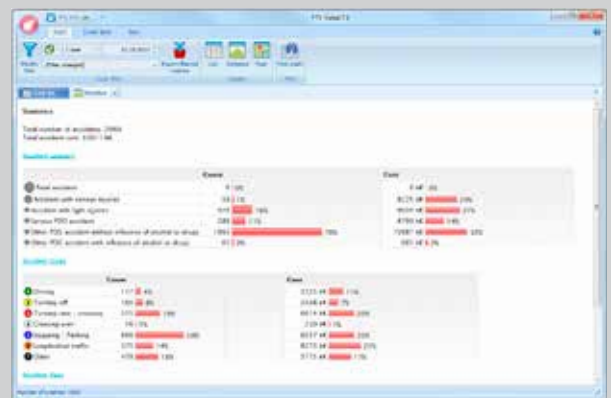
PTV Vistad FX

Statistics

Total number of accidents: 2969
Total accident cost: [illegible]

Accident category

| | Cases | | Cost | |
|---|---|---|---|---|
| Fatal accident | 0 | 0% | 0 | 0% |
| Accident with serious injuries | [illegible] | 1% | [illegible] | 23% |
| Accident with light injuries | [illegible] | 18% | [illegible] | 21% |
| Serious PDO accident | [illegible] | 11% | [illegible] | 14% |
| Other PDO accident without influence of alcohol or drugs | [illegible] | 70% | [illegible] | 33% |
| Other PDO accident with influence of alcohol or drugs | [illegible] | 0% | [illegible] | 8% |

Accident type

| | Cases | | Cost | |
|---|---|---|---|---|
| Driving | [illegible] | 4% | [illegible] | 11% |
| Turning off | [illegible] | 8% | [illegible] | 7% |
| Turning into / crossing | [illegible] | 18% | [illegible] | 20% |
| Crossing over | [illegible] | 1% | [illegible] | 1% |
| Stopping / Parking | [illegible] | 38% | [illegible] | 23% |
| Longitudinal traffic | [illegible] | 14% | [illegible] | 23% |
| Other | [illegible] | 16% | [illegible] | 11% |

Accident time